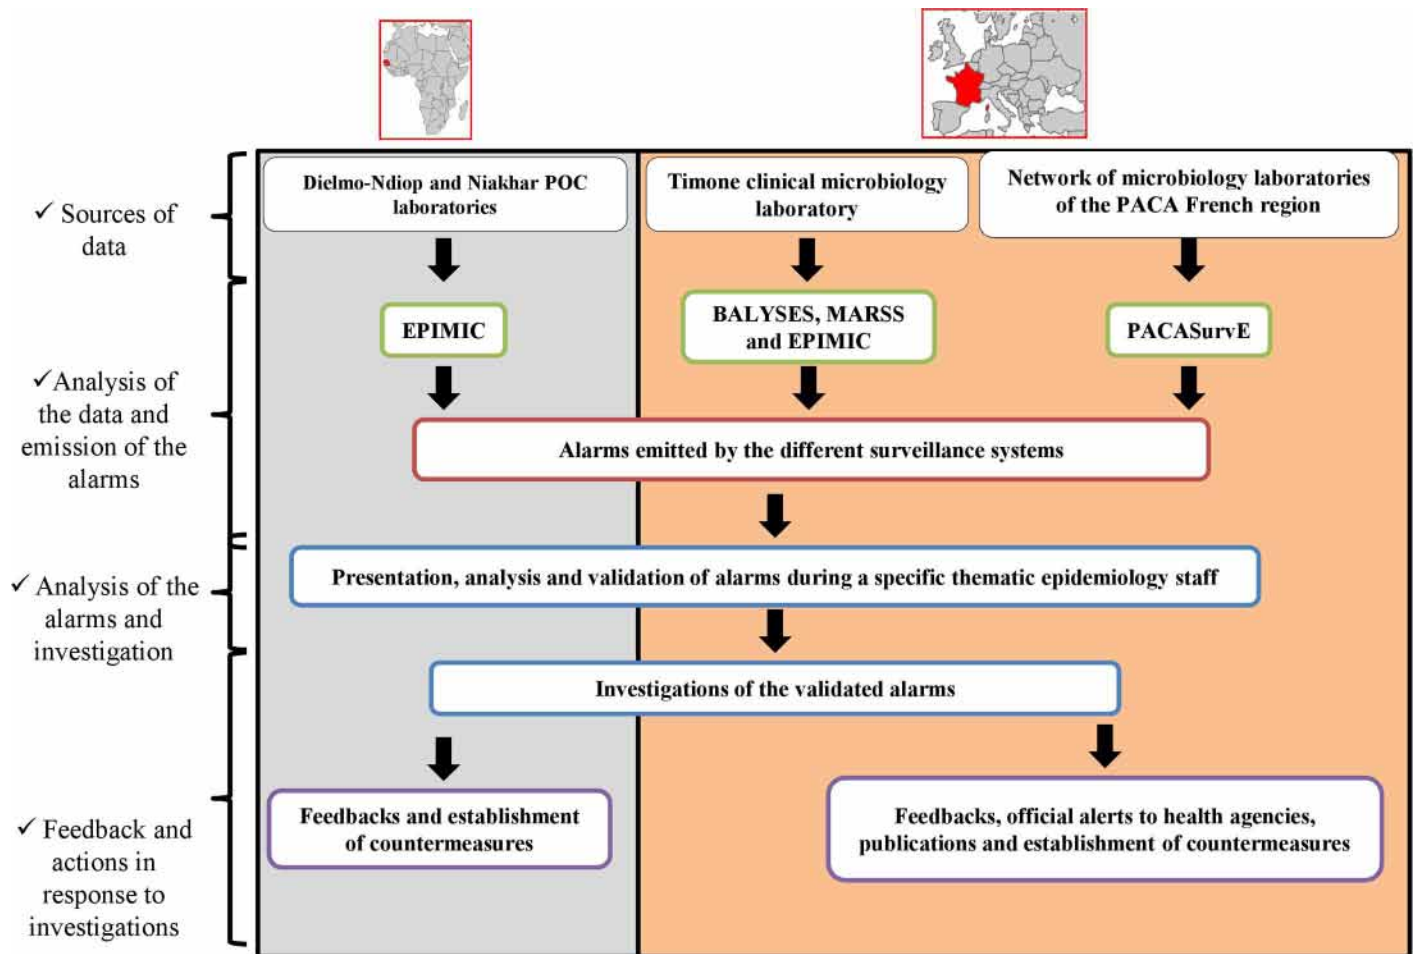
✓ Sources of data

✓Analysis of the data and emission of the alarms

✓ Analysis of the alarms and investigation

✓ Feedback and actions in response to investigations

Dielmo-Ndiop and Niakhar POC laboratories

Timone clinical microbiology laboratory

Network of microbiology laboratories of the PACA French region

EPIMIC

BALYSES, MARSS and EPIMIC

PACASurvE

Alarms emitted by the different surveillance systems

Presentation, analysis and validation of alarms during a specific thematic epidemiology staff

Investigations of the validated alarms

Feedbacks and establishment of countermeasures

Feedbacks, official alerts to health agencies, publications and establishment of countermeasures